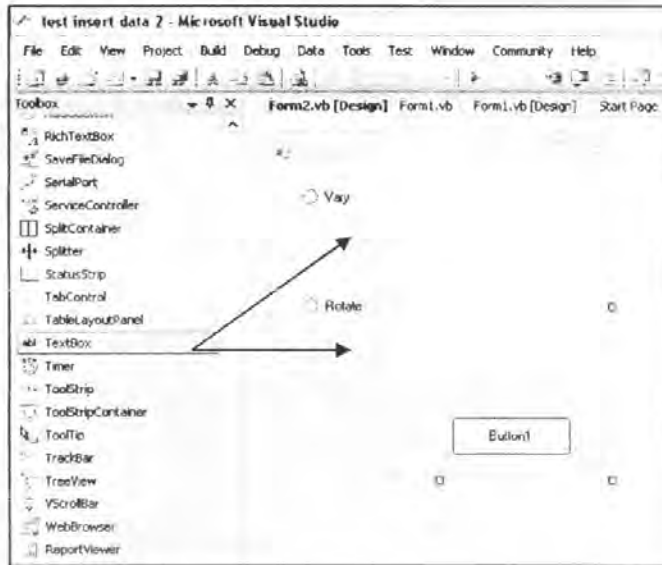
test insert data 2 - Microsoft Visual Studio

File Edit View Project Build Debug Data Tools Test Window Community Help

Toolbox

RichTextBox
SaveFileDialog
SerialPort
ServiceController
SplitContainer
Splitter
StatusStrip
TabControl
TableLayoutPanel
TextBox
Timer
ToolStrip
ToolStripContainer
ToolTip
TrackBar
TreeView
VScrollBar
WebBrowser
ReportViewer

Form2.vb [Design] Form1.vb Form1.vb [Design] Start Page

Vay

Rotate

Button1